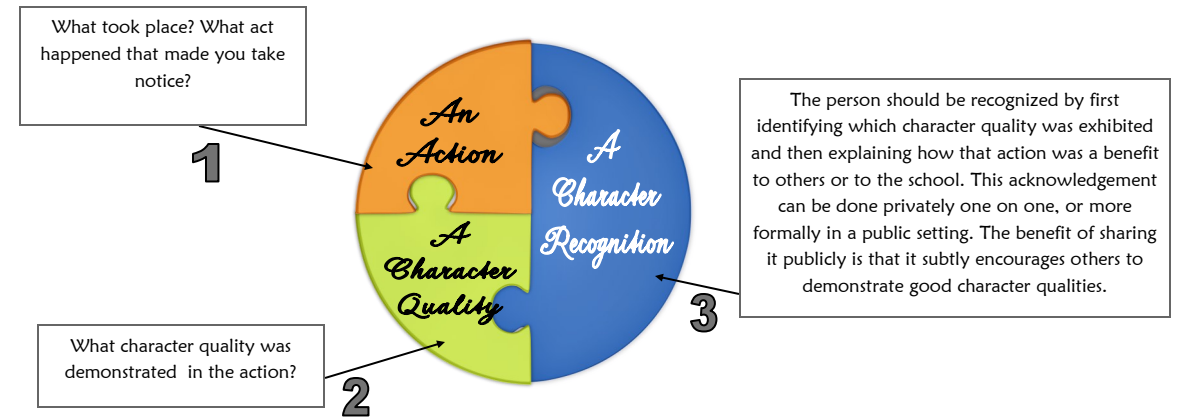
What took place? What act happened that made you take notice?

1

An Action

A Character Recognition

The person should be recognized by first identifying which character quality was exhibited and then explaining how that action was a benefit to others or to the school. This acknowledgement can be done privately one on one, or more formally in a public setting. The benefit of sharing it publicly is that it subtly encourages others to demonstrate good character qualities.

A Character Quality

3

What character quality was demonstrated in the action?

2